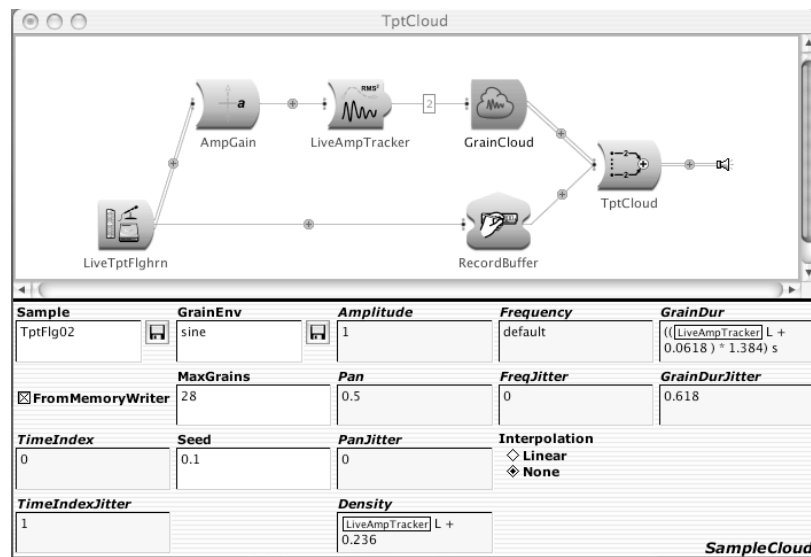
TptCloud

AmpGain

LiveAmpTracker

2

GrainCloud

TptCloud

LiveTptFlghrn

RecordBuffer

Sample
TptFlg02

GrainEnv
sine

Amplitude
1

Frequency
default

GrainDur
((LiveAmpTracker L + 0.0618 ) * 1.384) s

FromMemoryWriter

MaxGrains
28

Pan
0.5

FreqJitter
0

GrainDurJitter
0.618

TimeIndex
0

Seed
0.1

PanJitter
0

Interpolation
Linear
None

TimeIndexJitter
1

Density
LiveAmpTracker L + 0.236

SampleCloud